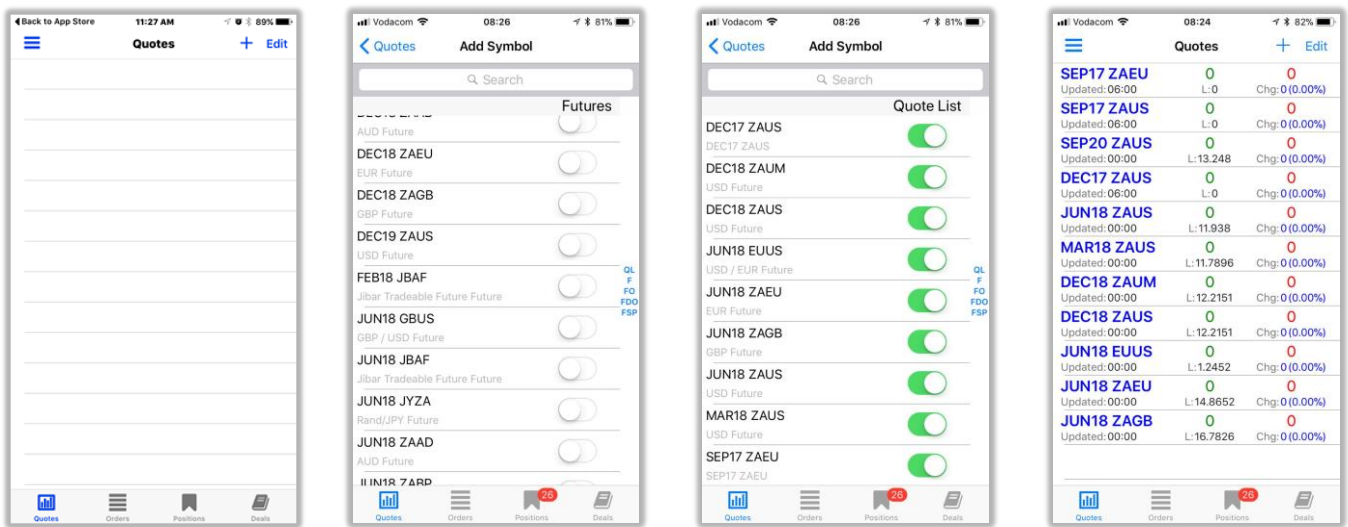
◀ Back to App Store 11:27 AM 89%

Quotes + Edit

Quotes Orders Positions Deals

Vodacom 08:26 81%

< Quotes Add Symbol

Search

Futures

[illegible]

AUD Future

DEC18 ZAEU

EUR Future

DEC18 ZAGB

GBP Future

DEC19 ZAUS

USD Future

FEB18 JBAF

Jibar Tradeable Future Future

JUN18 GBUS

GBP / USD Future

JUN18 JBAF

Jibar Tradeable Future Future

JUN18 JYZA

Rand/JPY Future

JUN18 ZAAD

AUD Future

JUN18 ZABP

QL F FO FDO FSP

Quotes Orders 26 Positions Deals

Vodacom 08:26 81%

< Quotes Add Symbol

Search

Quote List

DEC17 ZAUS

DEC17 ZAUS

DEC18 ZAUM

USD Future

DEC18 ZAUS

USD Future

JUN18 EUUS

USD / EUR Future

JUN18 ZAEU

EUR Future

JUN18 ZAGB

GBP Future

JUN18 ZAUS

USD Future

MAR18 ZAUS

USD Future

SEP17 ZAEU

SEP17 ZAEU

QL F FO FDO FSP

Quotes Orders 26 Positions Deals

Vodacom 08:24 82%

Quotes + Edit

| | | |
|---|---|---|
| SEP17 ZAEU Updated: 06:00 | 0 L: 0 | 0 Chg: 0 (0.00%) |
| SEP17 ZAUS Updated: 06:00 | 0 L: 0 | 0 Chg: 0 (0.00%) |
| SEP20 ZAUS Updated: 00:00 | 0 L: 13.248 | 0 Chg: 0 (0.00%) |
| DEC17 ZAUS Updated: 06:00 | 0 L: 0 | 0 Chg: 0 (0.00%) |
| JUN18 ZAUS Updated: 00:00 | 0 L: 11.938 | 0 Chg: 0 (0.00%) |
| MAR18 ZAUS Updated: 00:00 | 0 L: 11.7896 | 0 Chg: 0 (0.00%) |
| DEC18 ZAUM Updated: 00:00 | 0 L: 12.2151 | 0 Chg: 0 (0.00%) |
| DEC18 ZAUS Updated: 00:00 | 0 L: 12.2151 | 0 Chg: 0 (0.00%) |
| JUN18 EUUS Updated: 00:00 | 0 L: 1.2452 | 0 Chg: 0 (0.00%) |
| JUN18 ZAEU Updated: 00:00 | 0 L: 14.8652 | 0 Chg: 0 (0.00%) |
| JUN18 ZAGB Updated: 00:00 | 0 L: 16.7826 | 0 Chg: 0 (0.00%) |

Quotes Orders 26 Positions Deals